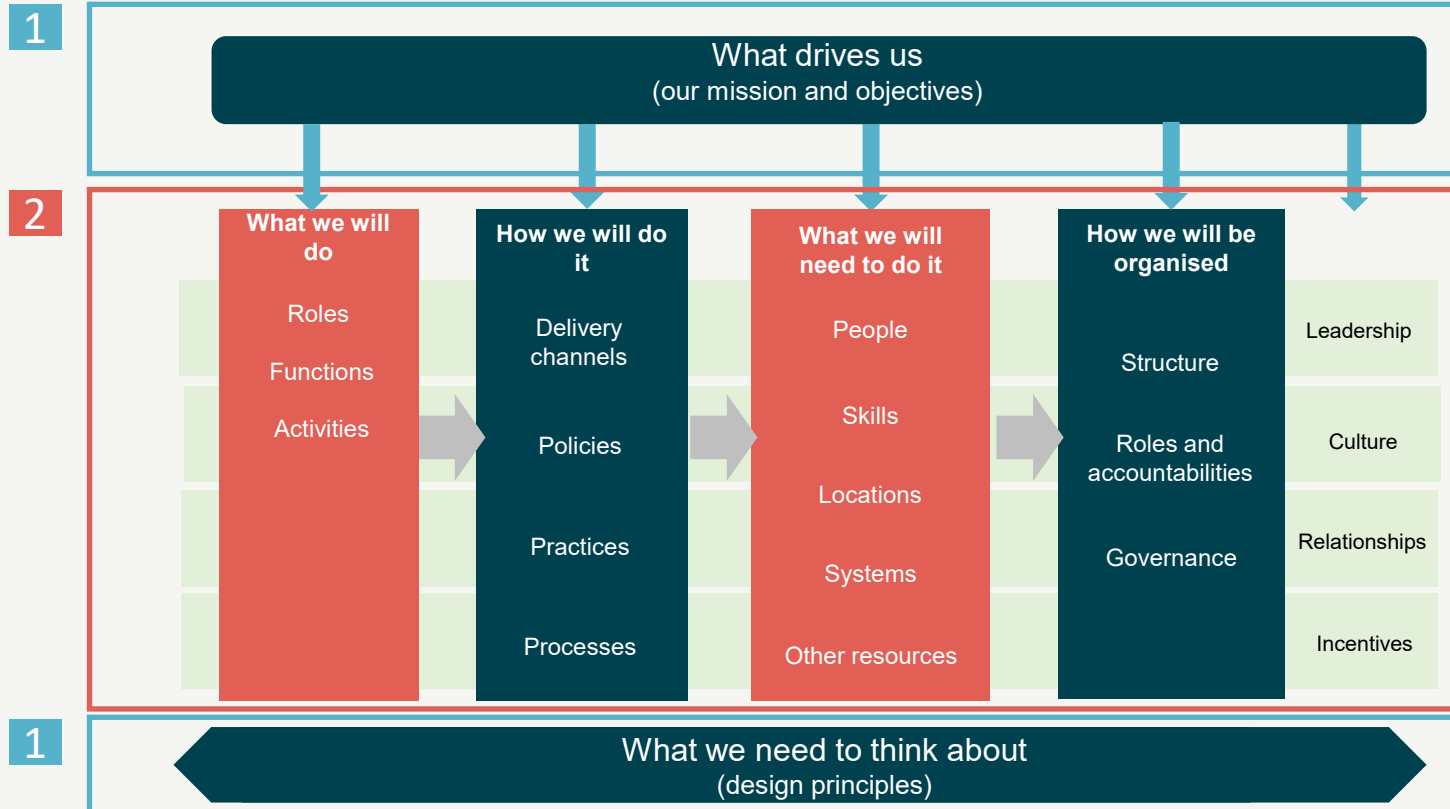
1

What drives us
(our mission and objectives)

2

What we will do

Roles

Functions

Activities

How we will do it

Delivery channels

Policies

Practices

Processes

What we will need to do it

People

Skills

Locations

Systems

Other resources

How we will be organised

Structure

Roles and accountabilities

Governance

Leadership

Culture

Relationships

Incentives

1

What we need to think about
(design principles)